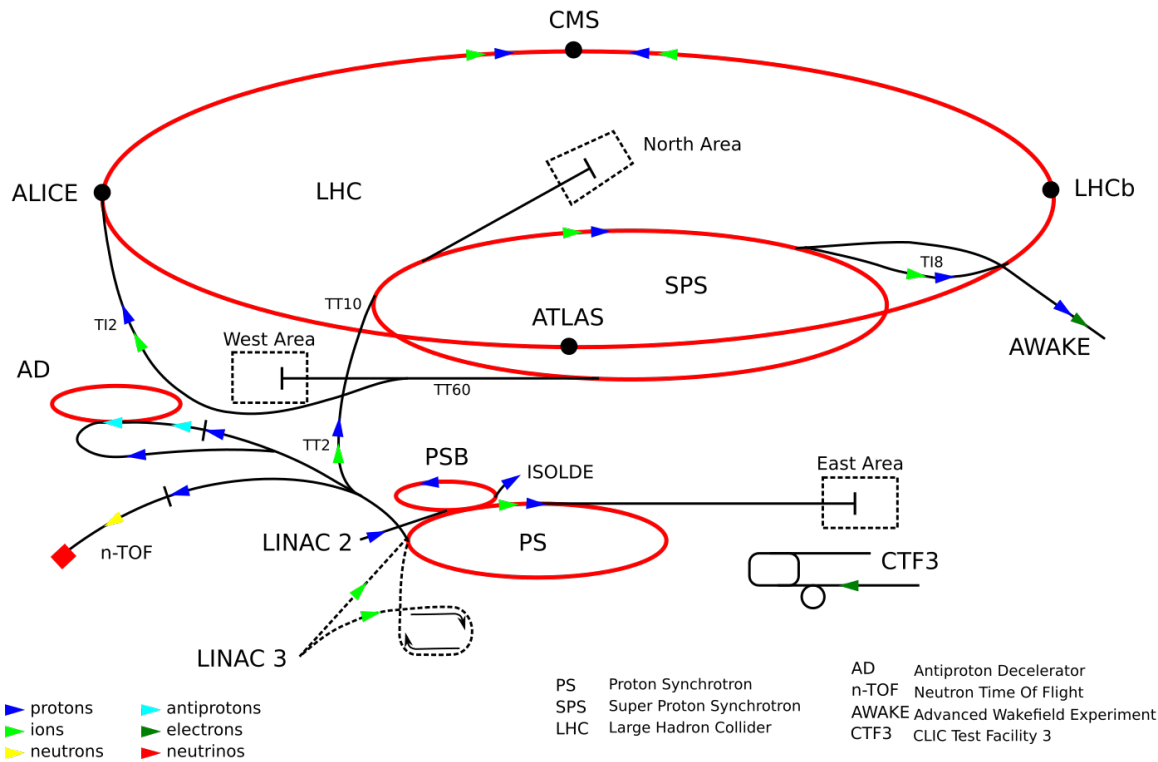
CMS

North Area

ALICE

LHC

LHCb

TI8

SPS

TT10

ATLAS

AWAKE

TI2

West Area

AD

TT60

TT2

PSB

ISOLDE

East Area

LINAC 2

PS

n-TOF

CTF3

LINAC 3

protons
ions
neutrons
antiprotons
electrons
neutrinos

PS Proton Synchrotron
SPS Super Proton Synchrotron
LHC Large Hadron Collider

AD Antiproton Decelerator
n-TOF Neutron Time Of Flight
AWAKE Advanced Wakefield Experiment
CTF3 CLIC Test Facility 3